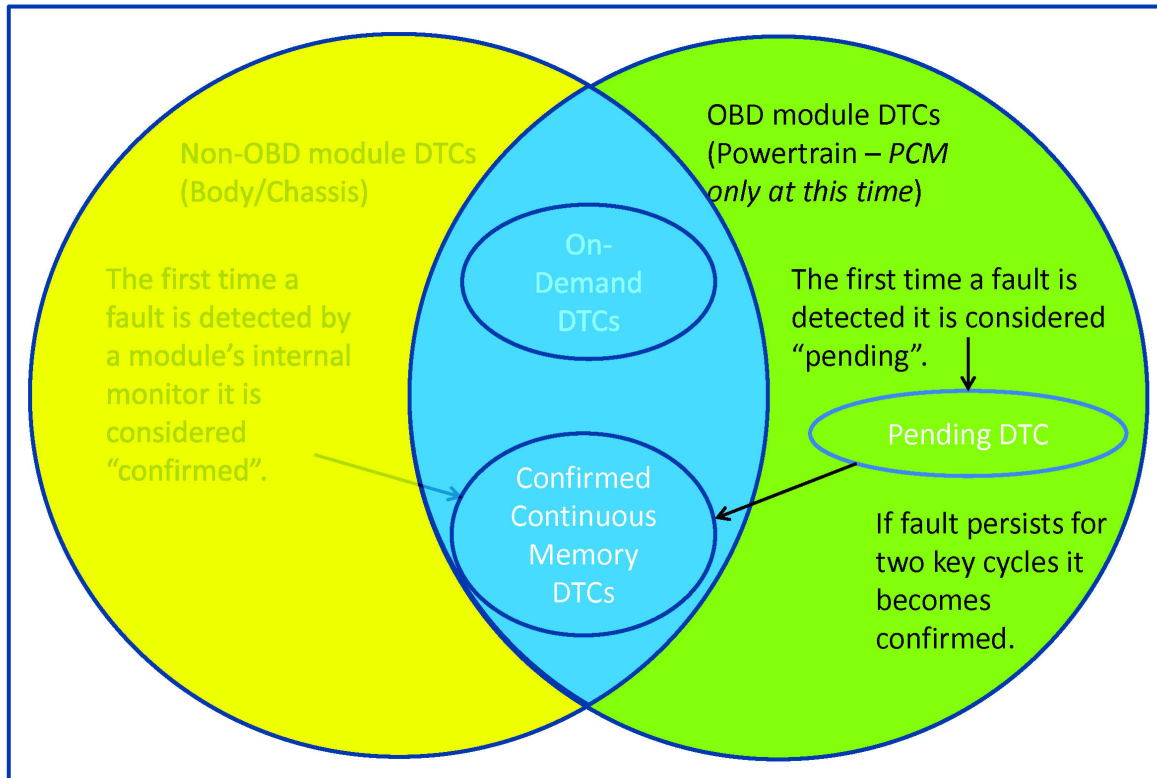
Non-OBD module DTCs (Body/Chassis)

The first time a fault is detected by a module's internal monitor it is considered "confirmed".

OBD module DTCs (Powertrain – *PCM only at this time*)

On-Demand DTCs

The first time a fault is detected it is considered "pending".

Pending DTC

Confirmed Continuous Memory DTCs

If fault persists for two key cycles it becomes confirmed.